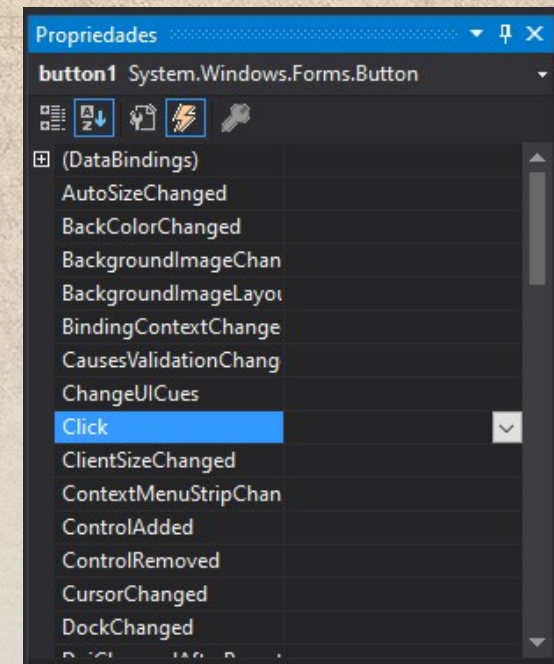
Propriedades

button1 System.Windows.Forms.Button

(DataBindings)
AutoSizeChanged
BackColorChanged
BackgroundImageChan
BackgroundImageLayou
BindingContextChange
CausesValidationChang
ChangeUICues
Click
ClientSizeChanged
ContextMenuStripChan
ControlAdded
ControlRemoved
CursorChanged
DockChanged
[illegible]